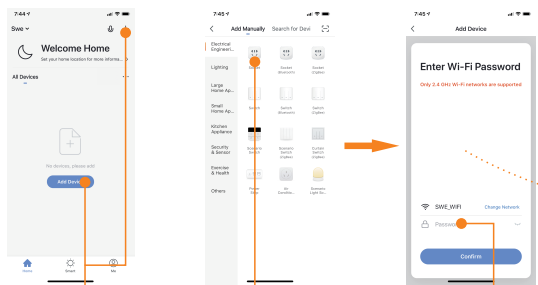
7:44

Swe

Welcome Home

Set your home location for more informa...

All Devices

No devices, please add

Add Device

Home

Smart

Me

7:45

Add Manually

Search for Devi

Electrical Engineeri...

Lighting

Large Home Ap...

Small Home Ap...

Kitchen Appliance

Security & Sensor

Exercise & Health

Others

Socket

Socket (Bluetooth)

Socket (Zigbee)

Switch

Switch (Bluetooth)

Switch (Zigbee)

Scenario Switch

Scenario Switch (Zigbee)

Curtain Switch (Zigbee)

Power Strip

Air Condition...

Scenario Light So...

7:45

Add Device

Enter Wi-Fi Password

Only 2.4 GHz Wi-Fi networks are supported

SWE_WIFI

Change Network

Password

Confirm